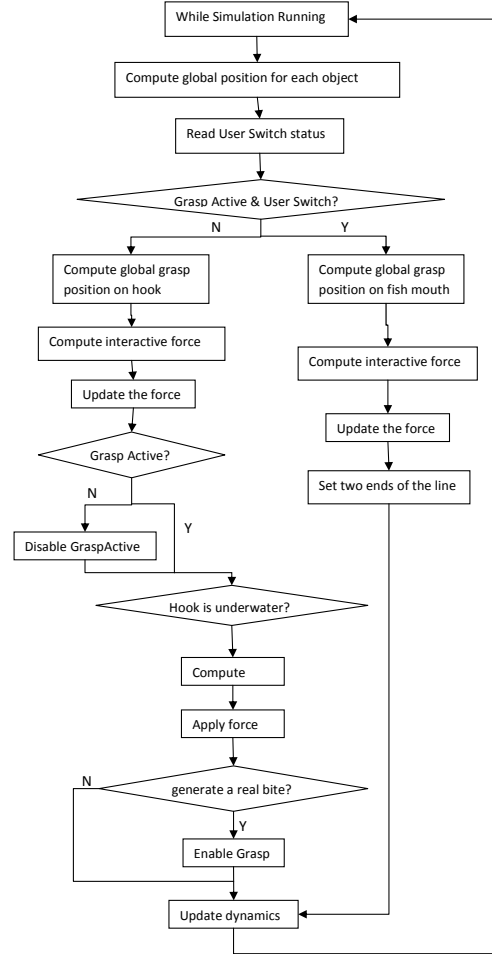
While Simulation Running

Compute global position for each object

Read User Switch status

Grasp Active & User Switch?

N

Y

Compute global grasp position on hook

Compute global grasp position on fish mouth

Compute interactive force

Compute interactive force

Update the force

Update the force

Grasp Active?

Set two ends of the line

N

Y

Disable GraspActive

Hook is underwater?

Compute

Apply force

N

generate a real bite?

Y

Enable Grasp

Update dynamics